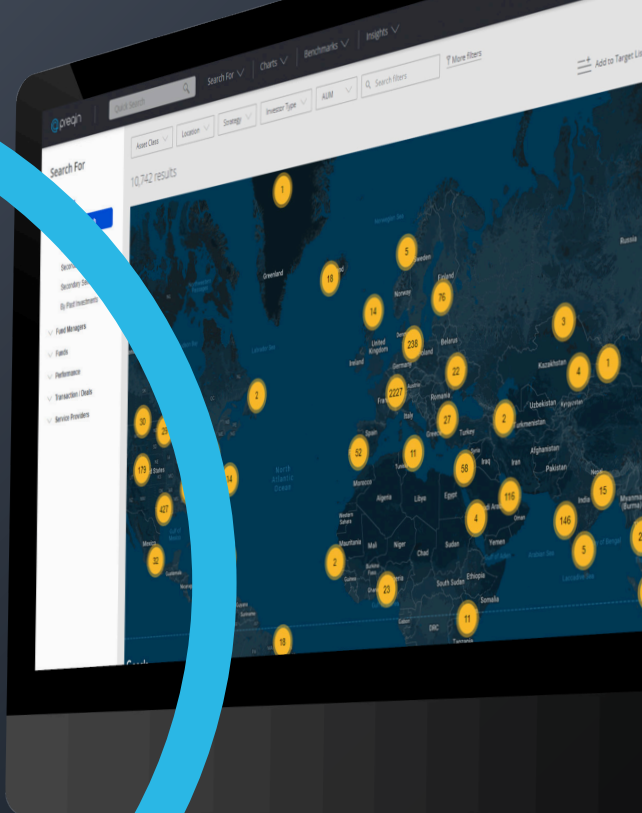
preqin Quick Search Search For Charts Benchmarks Insights

Asset Class Location Strategy Investor Type AUM Search filters More filters

Add to Target Li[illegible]

Search For

Second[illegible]
Secondary Sa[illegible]
By Past Investments

Fund Managers
Funds
Performance
Transaction / Deals
Service Providers

10,742 results

Greenland
Sweden
Finland
Norway
Russia
United Kingdom
Ireland
Belarus
Germany
France
Romania
Kazakhstan
Uzbekistan
Kyrgyzstan
Italy
Spain
Greece
Turkey
Turkmenistan
Tunisia
Iraq
Iran
Afghanistan
Pakistan
Morocco
Algeria
Libya
Egypt
India
Myanmar (Burma)
Western Sahara
Oman
Mauritania
Mali
Niger
Chad
Sudan
Yemen
Guinea
Burkina Faso
Nigeria
South Sudan
Ethiopia
Somalia
DRC
Tanzania
Gabon
North Atlantic Ocean
Arabian Sea
Bay of Bengal
Laccadive Sea
Mexico
Guatemala

1 18 5 76 14 238 3 4 1 22 2227 2 27 2 30 25 52 11 58 179 427 116 15 146 4 5 2 23 32 11 18 2